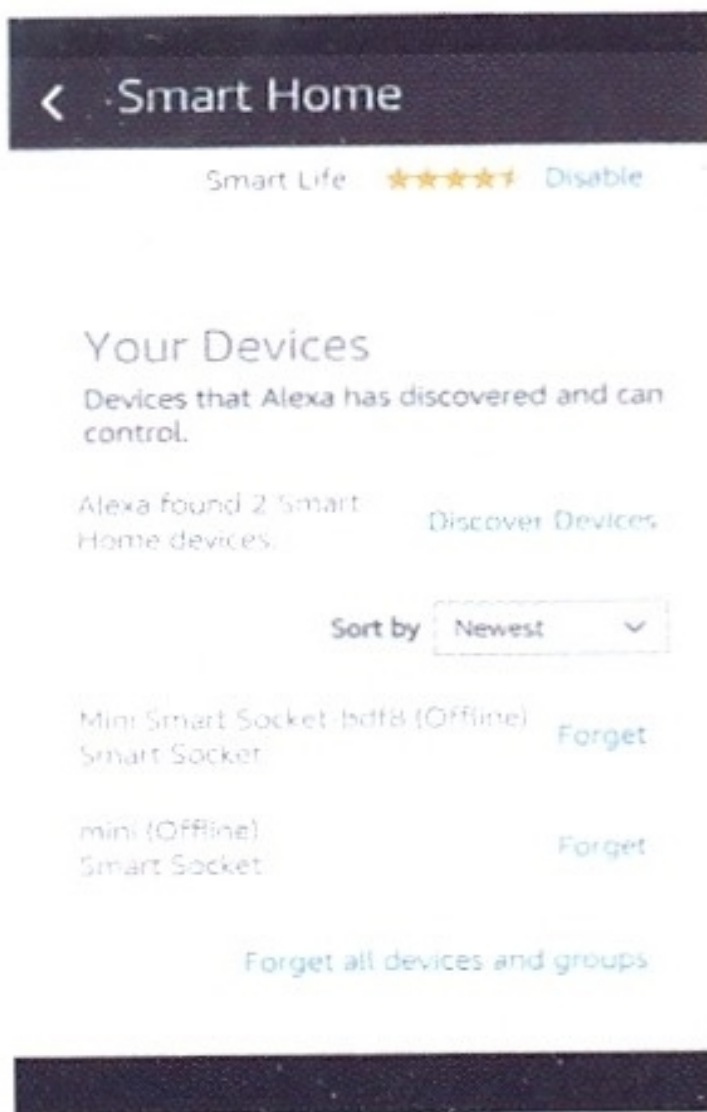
< Smart Home

Smart Life ★★★★☆ Disable

Your Devices

Devices that Alexa has discovered and can control.

Alexa found 2 Smart Home devices.

Discover Devices

Sort by Newest

Mini Smart Socket-bdf8 (Offline)
Smart Socket

Forget

mini (Offline)
Smart Socket

Forget

Forget all devices and groups